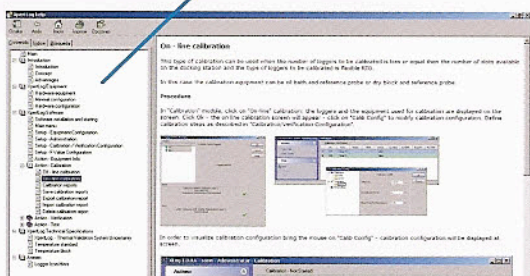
On - line calibration

This type of calibration can be used when the number of loggers to be calibrated is less or equal than the number of slots available on the docking station and the type of loggers to be calibrated is Flexible RTD.

In this case the calibration equipment can be of both reference probe or dry block and reference probe.

Procedure

In "Calibration" module, click on "On-line" calibration; the loggers and the equipment used for calibration are displayed on the screen. Click OK - the on-line calibration screen will appear - click on "Calib Config" to modify calibration configuration. Define calibration steps as described in "Calibration/Verification Configuration".

In order to visualize calibration configuration bring the mouse on "Calib Config" - calibration configuration will be displayed at screen.

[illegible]